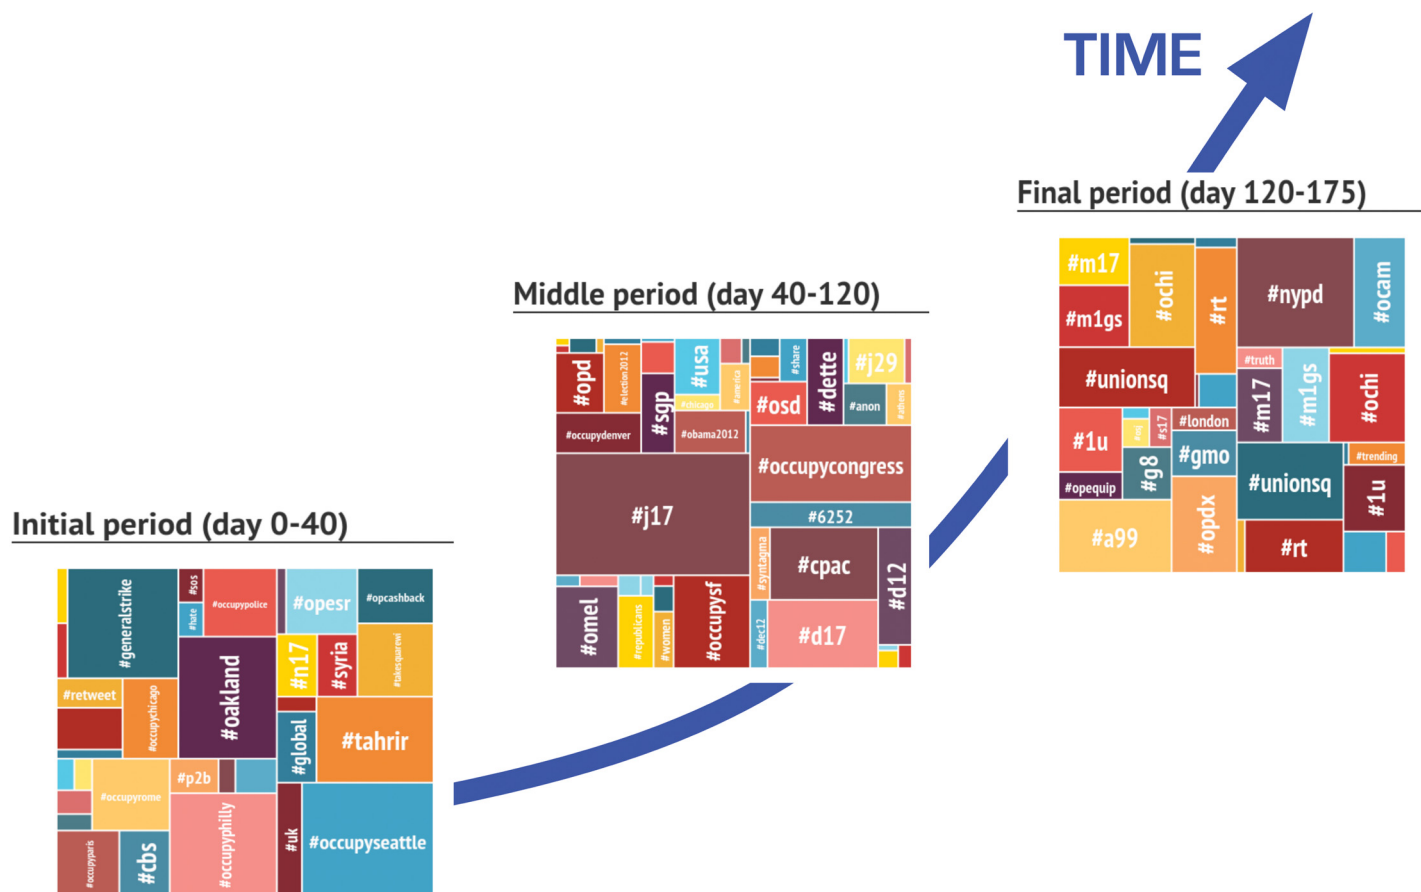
TIME

Final period (day 120-175)

#m17
#m1gs
#ochi
#rt
#nypd
#ocam
#unionsq
#truth
#m17
#m1gs
#ochi
#1u
#mi
#s17
#london
#g8
#gmo
#trending
#opequip
#unionsq
#1u
#a99
#opdx
#rt

Middle period (day 40-120)

#opd
#election2012
#sgp
#usa
#chicago
#america
#share
#dette
#j29
#osd
#anon
#athens
#occupydenver
#obama2012
#occupycongress
#j17
#6252
#syntagma
#cpac
#d12
#omel
#republicans
#women
#occupysf
#dec12
#d17

Initial period (day 0-40)

#generalstrike
#sos
#hate
#occupypolice
#opesr
#opcashback
#oakland
#n17
#syria
#takesqarewl
#retweet
#occupychicago
#global
#tahrir
#p2b
#occupyrome
#occupyphilly
#uk
#occupyseattle
#occupyparis
#cbs